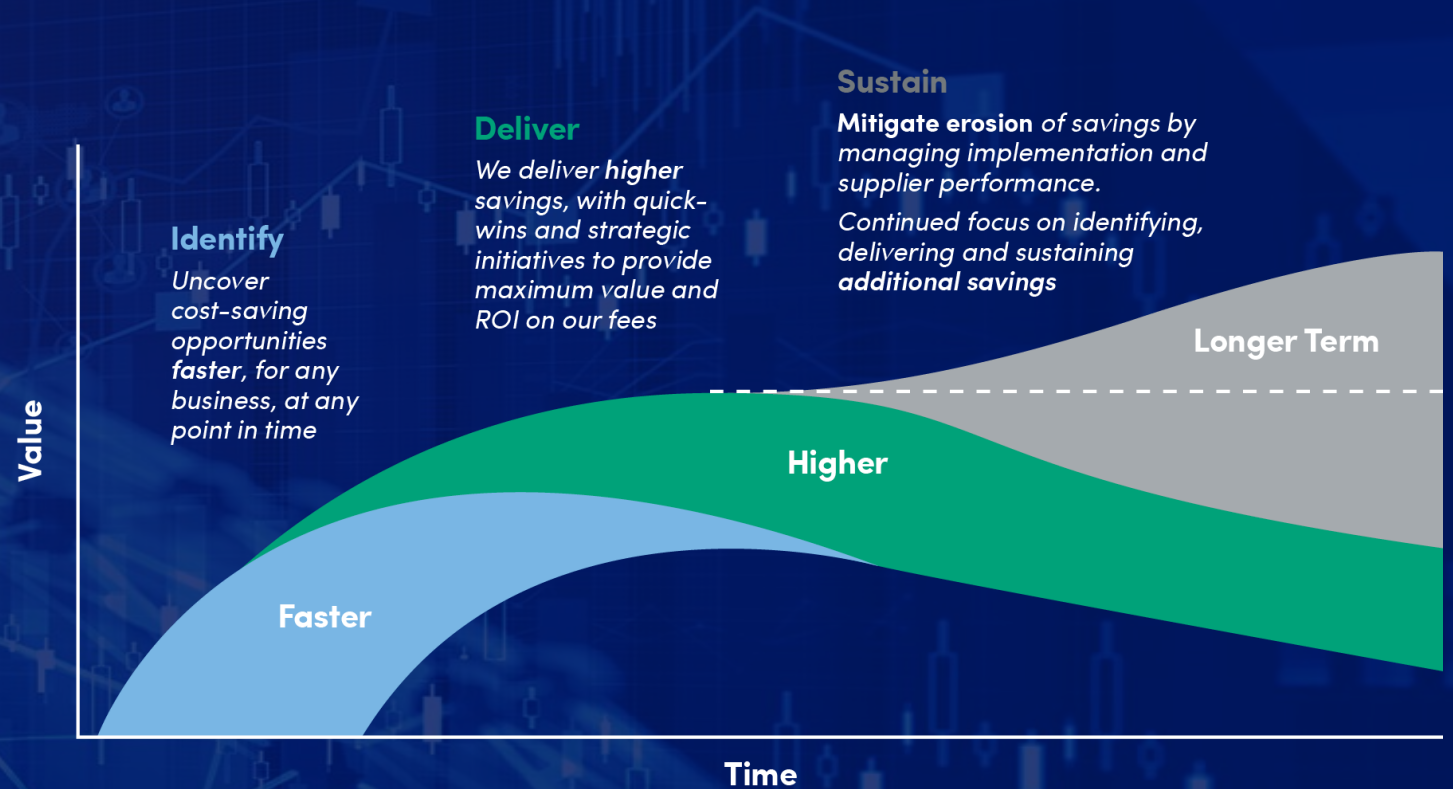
Identify

Uncover cost-saving opportunities **faster**, for any business, at any point in time

Deliver

We deliver **higher** savings, with quick-wins and strategic initiatives to provide maximum value and ROI on our fees

Sustain

**Mitigate erosion** of savings by managing implementation and supplier performance.

Continued focus on identifying, delivering and sustaining **additional savings**

Longer Term

Higher

Faster

Value

Time